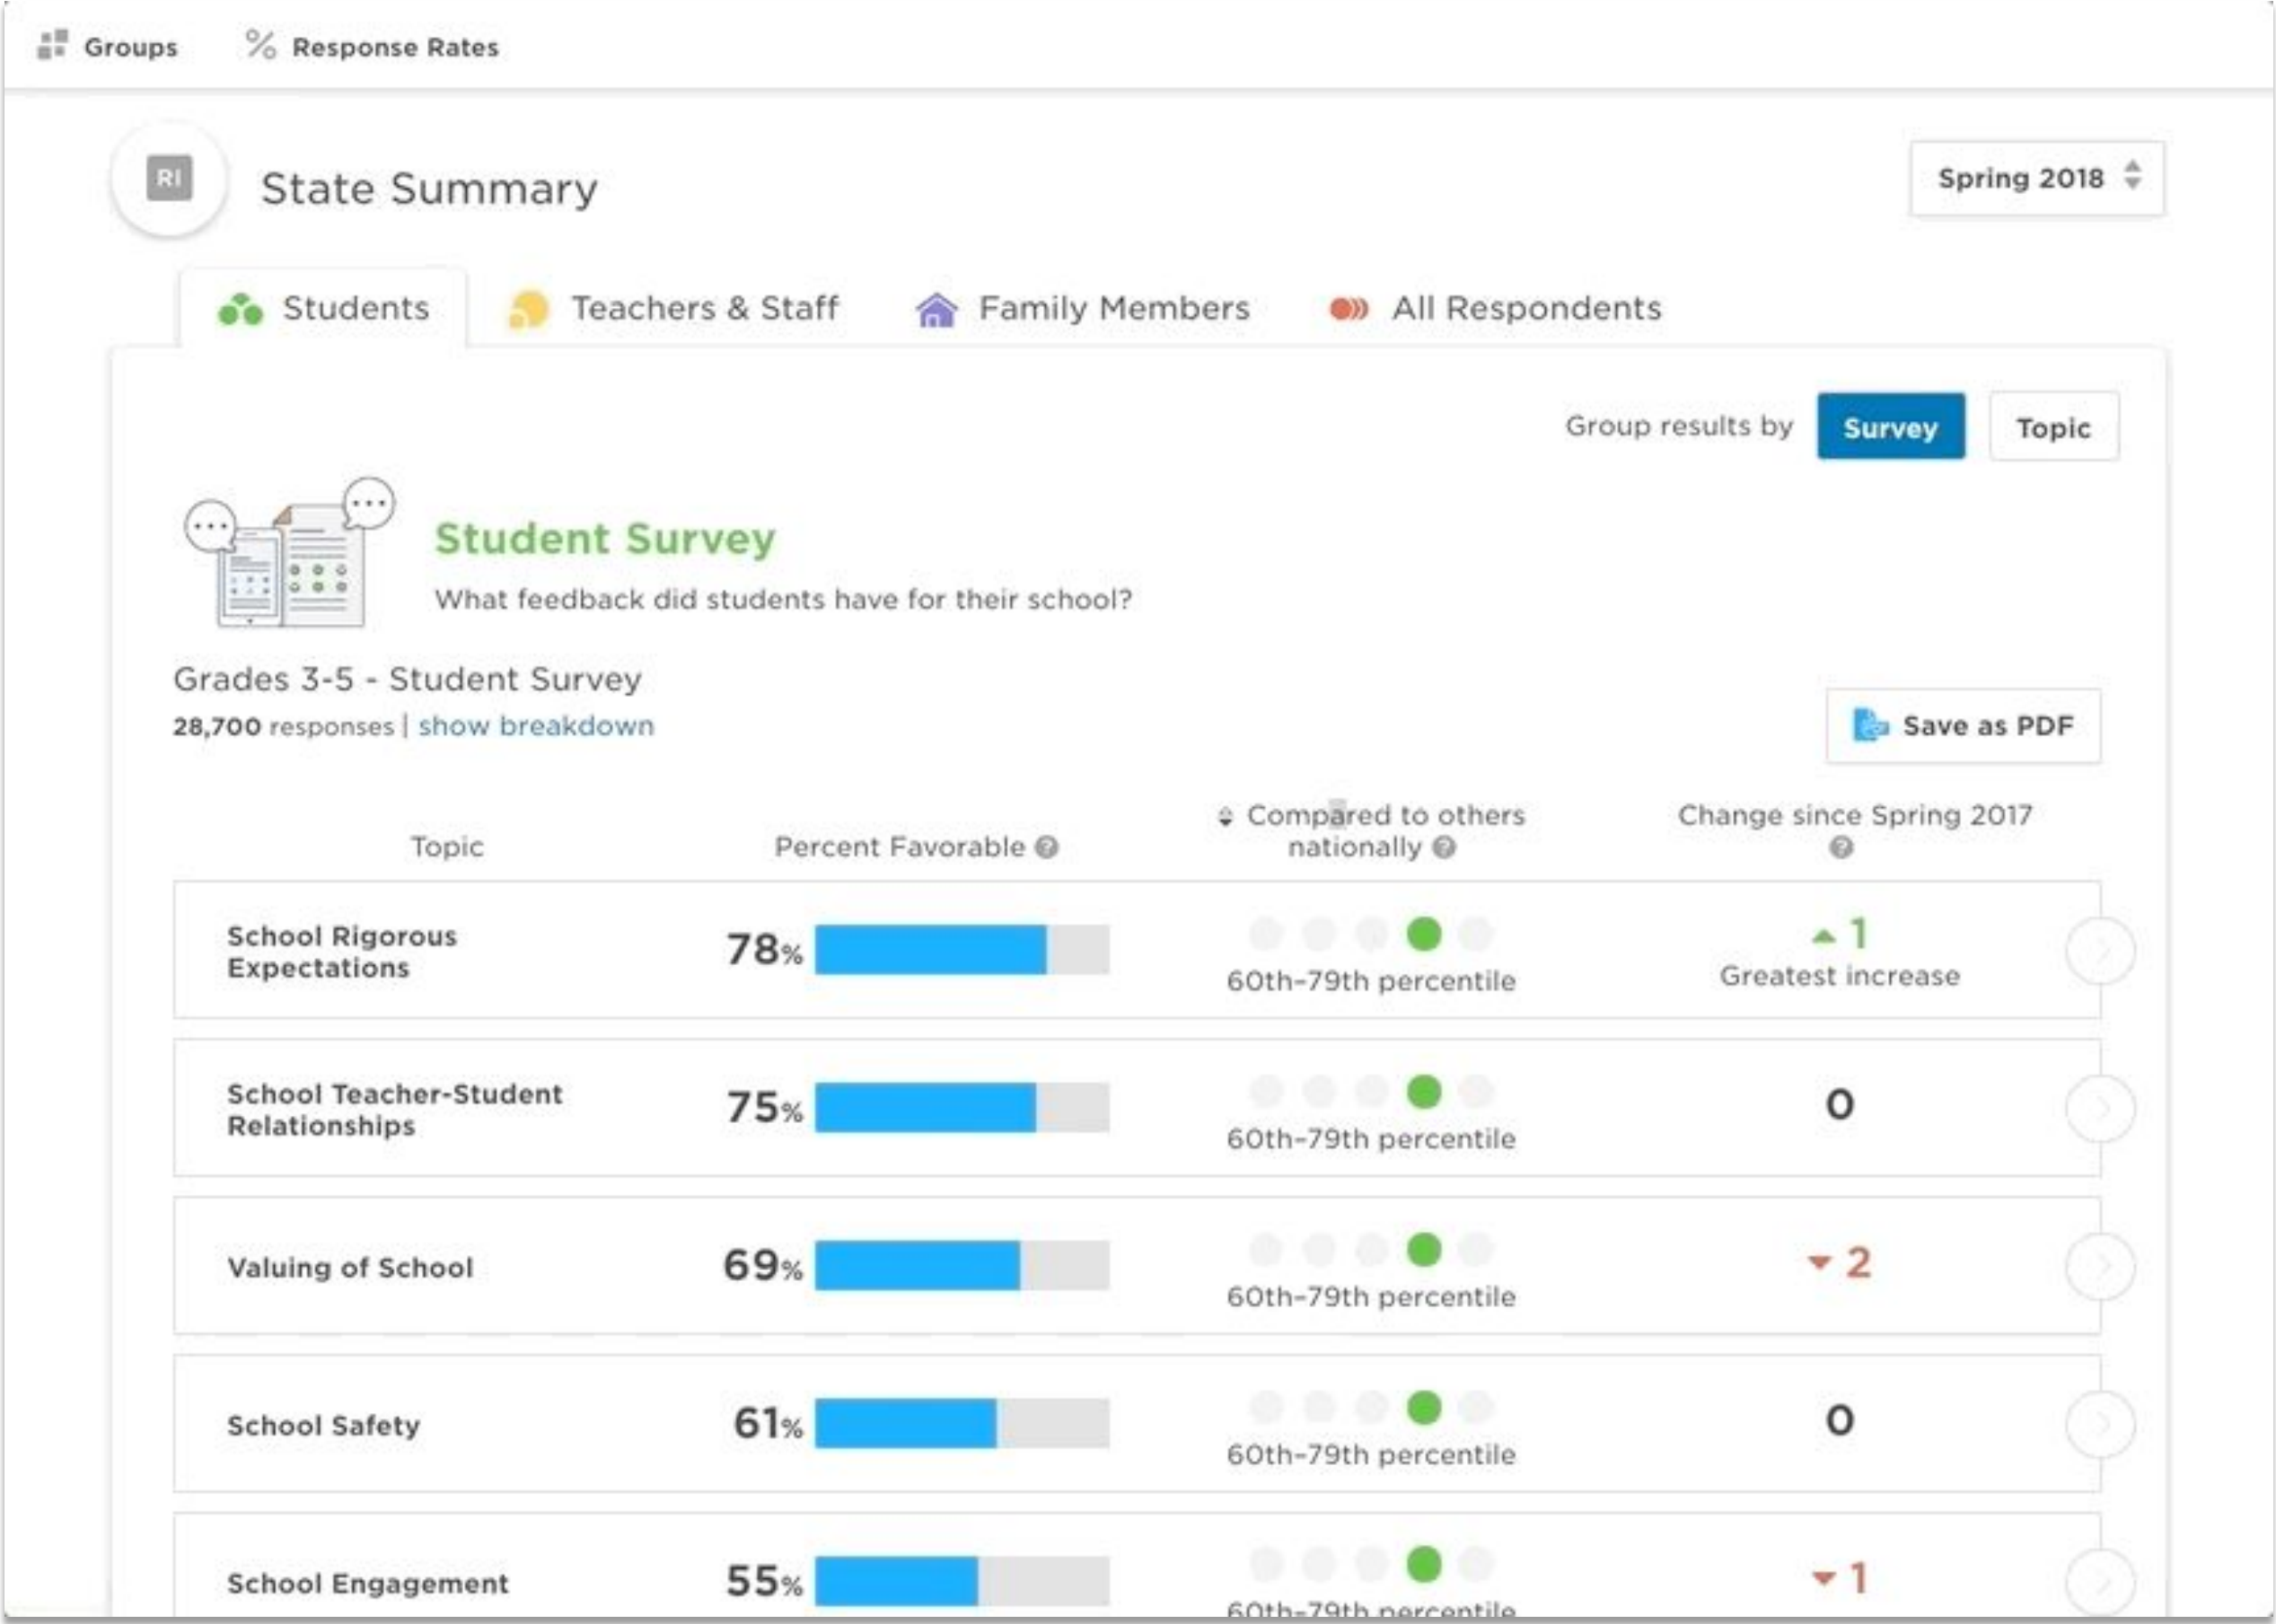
Groups  % Response Rates

RI State Summary

Spring 2018

Students  Teachers & Staff  Family Members  All Respondents

Group results by Survey Topic

Student Survey

What feedback did students have for their school?

Grades 3-5 - Student Survey

28,700 responses | show breakdown

Save as PDF

| Topic | Percent Favorable | Compared to others nationally | Change since Spring 2017 |
|---|---|---|---|
| School Rigorous Expectations | 78% | 60th-79th percentile | 1 Greatest increase |
| School Teacher-Student Relationships | 75% | 60th-79th percentile | 0 |
| Valuing of School | 69% | 60th-79th percentile | 2 |
| School Safety | 61% | 60th-79th percentile | 0 |
| School Engagement | 55% | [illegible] | 1 |